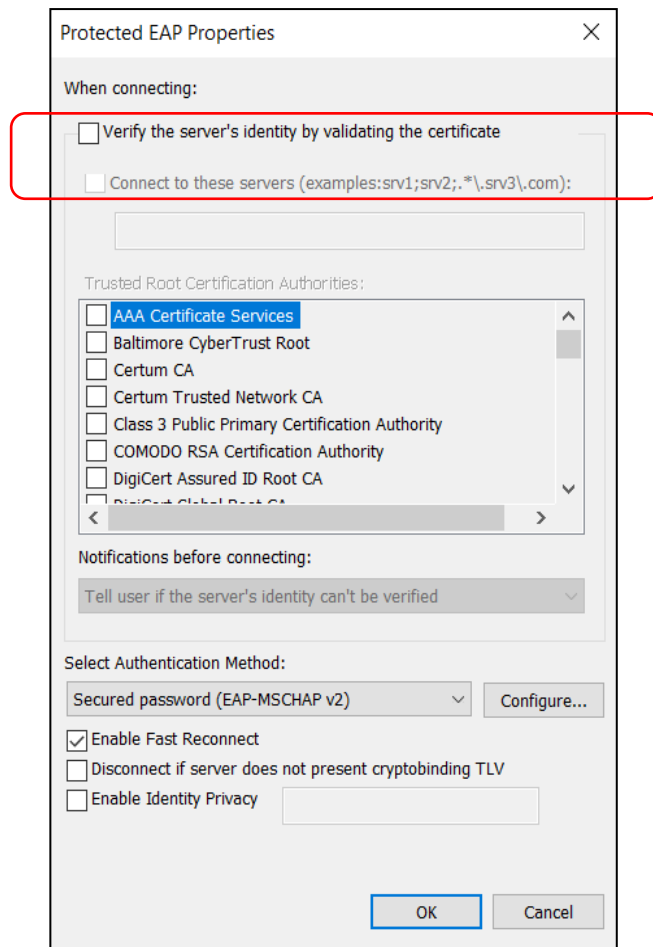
Protected EAP Properties

When connecting:

Verify the server's identity by validating the certificate

Connect to these servers (examples:srv1;srv2;.*\.srv3\.com):

Trusted Root Certification Authorities:

AAA Certificate Services
Baltimore CyberTrust Root
Certum CA
Certum Trusted Network CA
Class 3 Public Primary Certification Authority
COMODO RSA Certification Authority
DigiCert Assured ID Root CA
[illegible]

Notifications before connecting:

Tell user if the server's identity can't be verified

Select Authentication Method:

Secured password (EAP-MSCHAP v2)

Configure...

Enable Fast Reconnect
Disconnect if server does not present cryptobinding TLV
Enable Identity Privacy

OK

Cancel